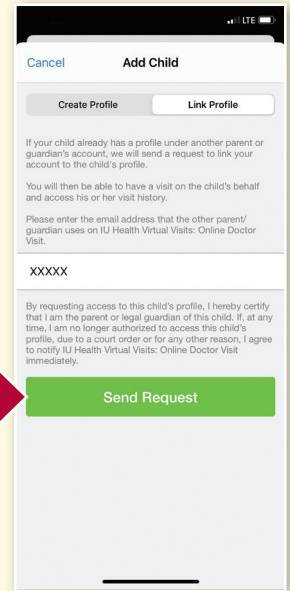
LTE

Cancel Add Child

Create Profile Link Profile

If your child already has a profile under another parent or guardian's account, we will send a request to link your account to the child's profile.

You will then be able to have a visit on the child's behalf and access his or her visit history.

Please enter the email address that the other parent/ guardian uses on IU Health Virtual Visits: Online Doctor Visit.

XXXXX

By requesting access to this child's profile, I hereby certify that I am the parent or legal guardian of this child. If, at any time, I am no longer authorized to access this child's profile, due to a court order or for any other reason, I agree to notify IU Health Virtual Visits: Online Doctor Visit immediately.

Send Request